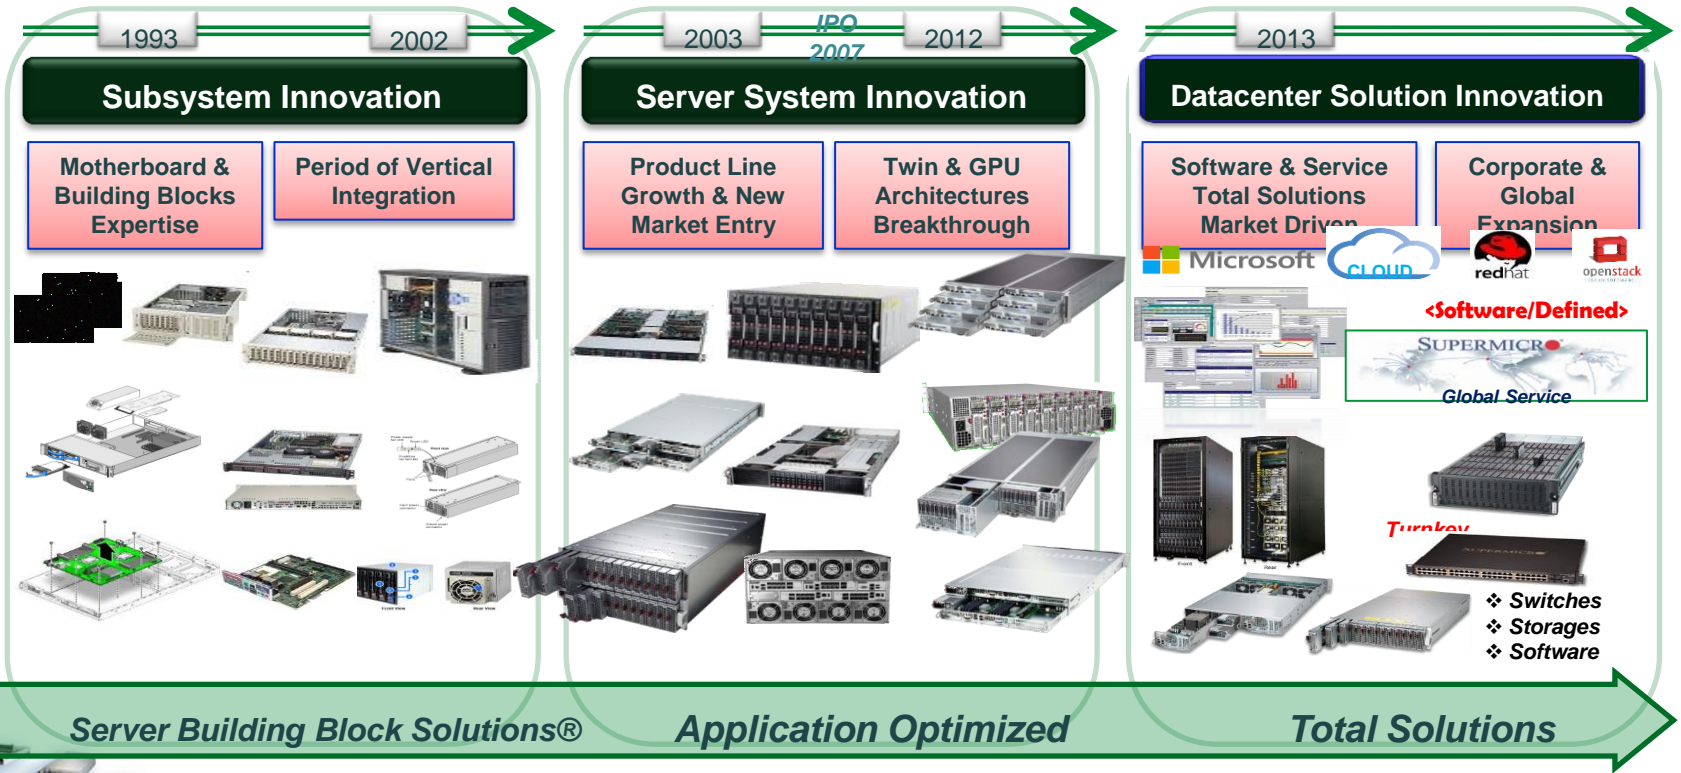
1993

2002

Subsystem Innovation

Motherboard & Building Blocks Expertise

Period of Vertical Integration

2003

IPO 2007

2012

Server System Innovation

Product Line Growth & New Market Entry

Twin & GPU Architectures Breakthrough

2013

Datacenter Solution Innovation

Software & Service Total Solutions Market Driven

Corporate & Global Expansion

Microsoft

CLOUD

redhat

openstack

<Software/Defined>

SUPERMICRO

Global Service

Turnkey

❖ Switches
❖ Storages
❖ Software

Server Building Block Solutions®

Application Optimized

Total Solutions